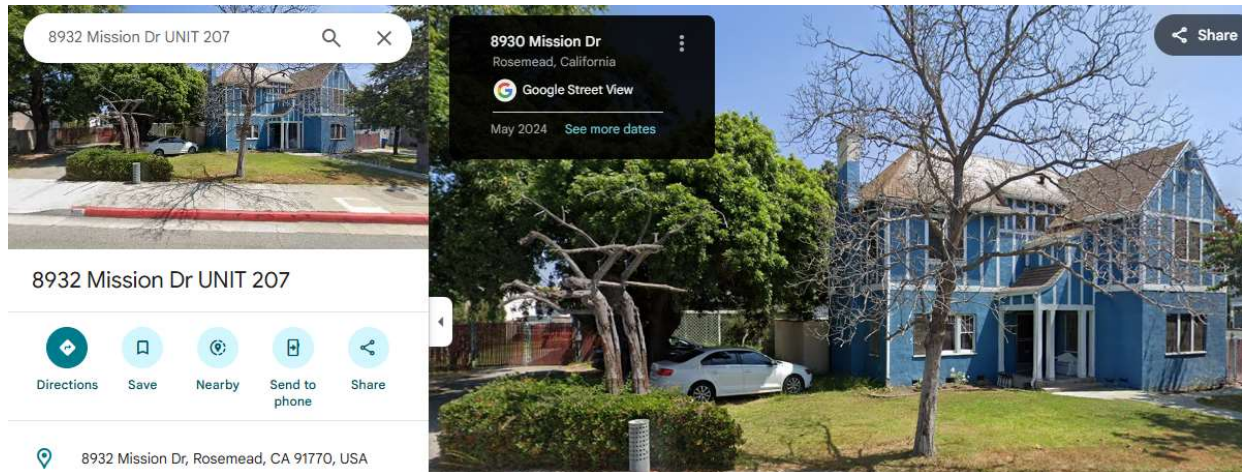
8932 Mission Dr UNIT 207

8932 Mission Dr UNIT 207

Directions
Save
Nearby
Send to phone
Share

8932 Mission Dr, Rosemead, CA 91770, USA

8930 Mission Dr
Rosemead, California
Google Street View
May 2024 See more dates

Share